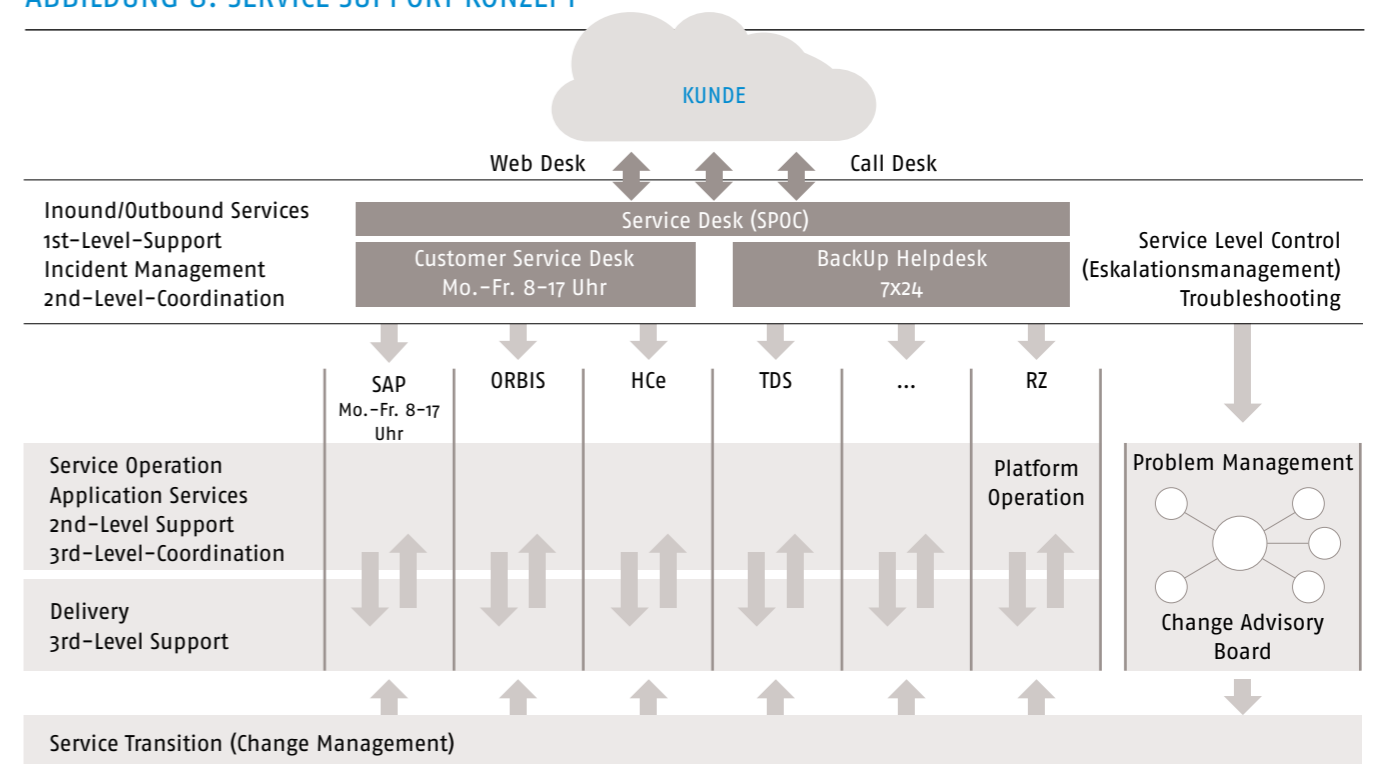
ABBILDUNG 8: SERVICE SUPPORT KONZEPT

KUNDE

Web Desk

Call Desk

Inound/Outbound Services
1st-Level-Support
Incident Management
2nd-Level-Coordination

Service Desk (SPOC)

Customer Service Desk
Mo.-Fr. 8-17 Uhr

BackUp Helpdesk
7X24

Service Level Control
(Eskalationsmanagement)
Troubleshooting

SAP
Mo.-Fr. 8-17 Uhr

ORBIS

HCe

TDS

...

RZ

Service Operation
Application Services
2nd-Level Support
3rd-Level-Coordination

Platform Operation

Problem Management

Delivery
3rd-Level Support

Change Advisory Board

Service Transition (Change Management)